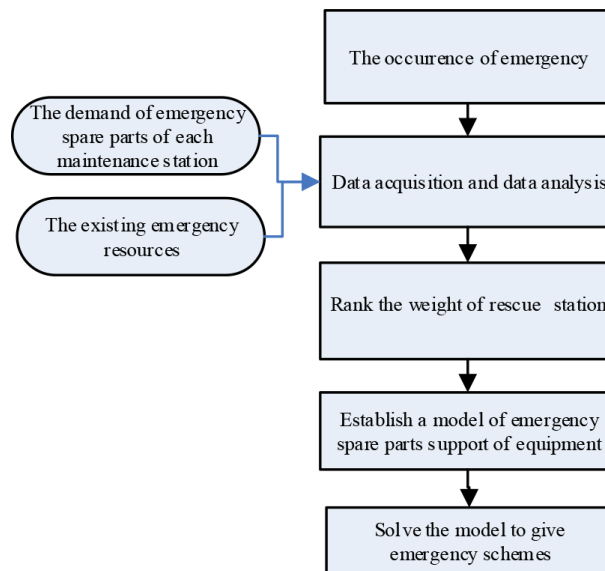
The occurrence of emergency

The demand of emergency spare parts of each maintenance station

The existing emergency resources

Data acquisition and data analysis

Rank the weight of rescue station

Establish a model of emergency spare parts support of equipment

Solve the model to give emergency schemes